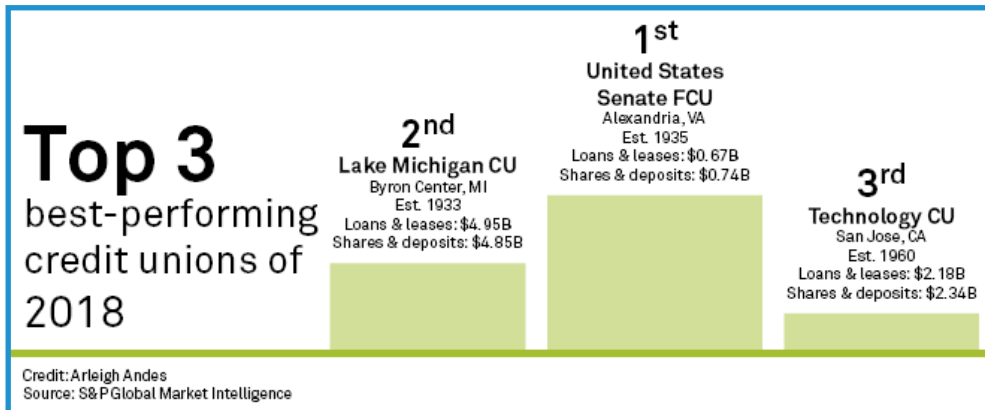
Top 3
best-performing credit unions of 2018

2nd
Lake Michigan CU
Byron Center, MI
Est. 1933
Loans & leases: $4.95B
Shares & deposits: $4.85B

1st
United States Senate FCU
Alexandria, VA
Est. 1935
Loans & leases: $0.67B
Shares & deposits: $0.74B

3rd
Technology CU
San Jose, CA
Est. 1960
Loans & leases: $2.18B
Shares & deposits: $2.34B

Credit: Arleigh Andes
Source: S&P Global Market Intelligence